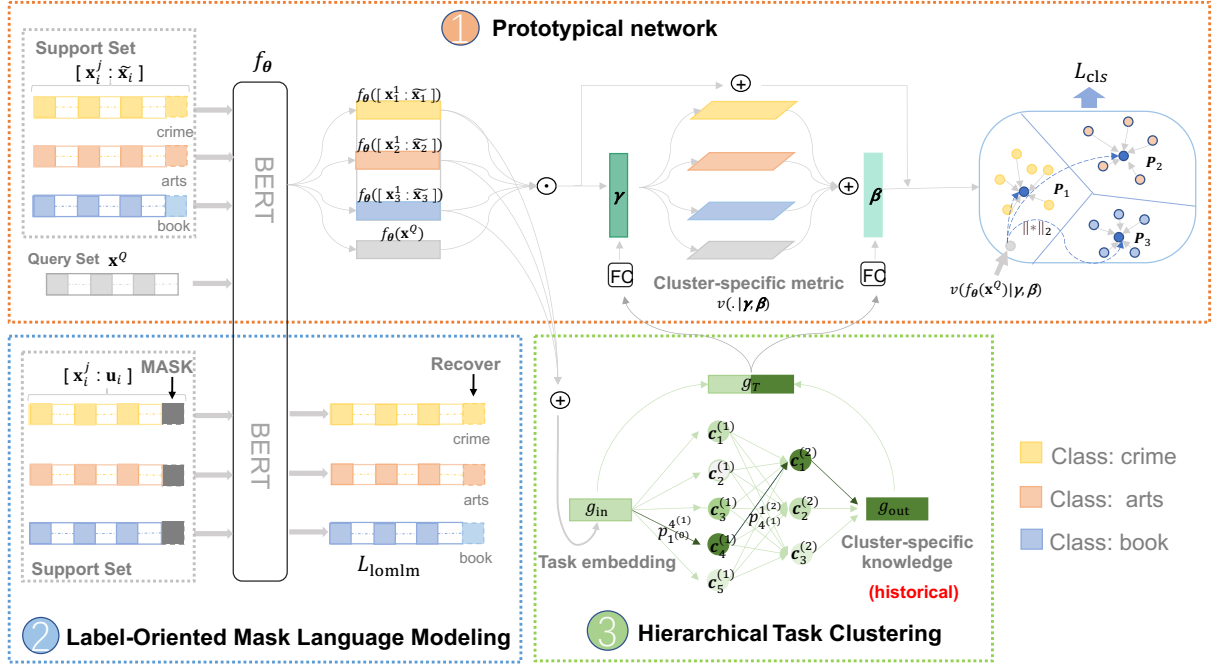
1 Prototypical network

Support Set

$[\mathbf{x}_i^j : \widetilde{\mathbf{x}}_i]$

crime

arts

book

Query Set $\mathbf{x}^Q$

$f_{\boldsymbol{\theta}}$

BERT

$f_{\boldsymbol{\theta}}([\mathbf{x}_1^1 : \widetilde{\mathbf{x}}_1])$

$f_{\boldsymbol{\theta}}([\mathbf{x}_2^1 : \widetilde{\mathbf{x}}_2])$

$f_{\boldsymbol{\theta}}([\mathbf{x}_3^1 : \widetilde{\mathbf{x}}_3])$

$f_{\boldsymbol{\theta}}(\mathbf{x}^Q)$

$\odot$

$\oplus$

$\boldsymbol{\gamma}$

$\oplus$

$\boldsymbol{\beta}$

FC

Cluster-specific metric

$v(.\,|\boldsymbol{\gamma}, \boldsymbol{\beta})$

FC

$L_{\text{cls}}$

$\boldsymbol{P}_1$

$\boldsymbol{P}_2$

$\boldsymbol{P}_3$

$\|*\|_2$

$v(f_{\boldsymbol{\theta}}(\mathbf{x}^Q)|\boldsymbol{\gamma}, \boldsymbol{\beta})$

$[\mathbf{x}_i^j : \mathbf{u}_i]$

MASK

BERT

Recover

crime

arts

book

Support Set

$L_{\text{lomlm}}$

2 Label-Oriented Mask Language Modeling

$\oplus$

$g_{\boldsymbol{T}}$

$g_{\text{in}}$

$\boldsymbol{c}_1^{(1)}$

$\boldsymbol{c}_2^{(1)}$

$\boldsymbol{c}_3^{(1)}$

$\boldsymbol{c}_4^{(1)}$

$\boldsymbol{c}_5^{(1)}$

$p_{1^{(0)}}^{4^{(1)}}$

$p_{4^{(1)}}^{1^{(2)}}$

$\boldsymbol{c}_1^{(2)}$

$\boldsymbol{c}_2^{(2)}$

$\boldsymbol{c}_3^{(2)}$

$g_{\text{out}}$

Task embedding

Cluster-specific knowledge

(historical)

3 Hierarchical Task Clustering

Class: crime

Class: arts

Class: book